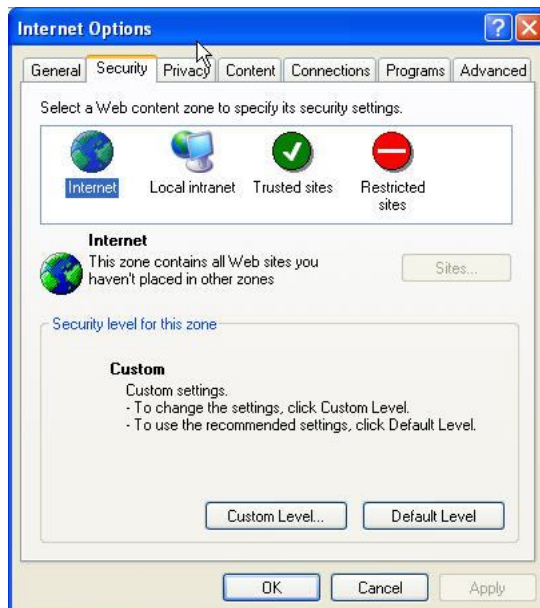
Internet Options

General Security Privacy Content Connections Programs Advanced

Select a Web content zone to specify its security settings.

Internet Local intranet Trusted sites Restricted sites

Internet
This zone contains all Web sites you haven't placed in other zones

Sites...

Security level for this zone

Custom
Custom settings.
- To change the settings, click Custom Level.
- To use the recommended settings, click Default Level.

Custom Level... Default Level

OK Cancel Apply